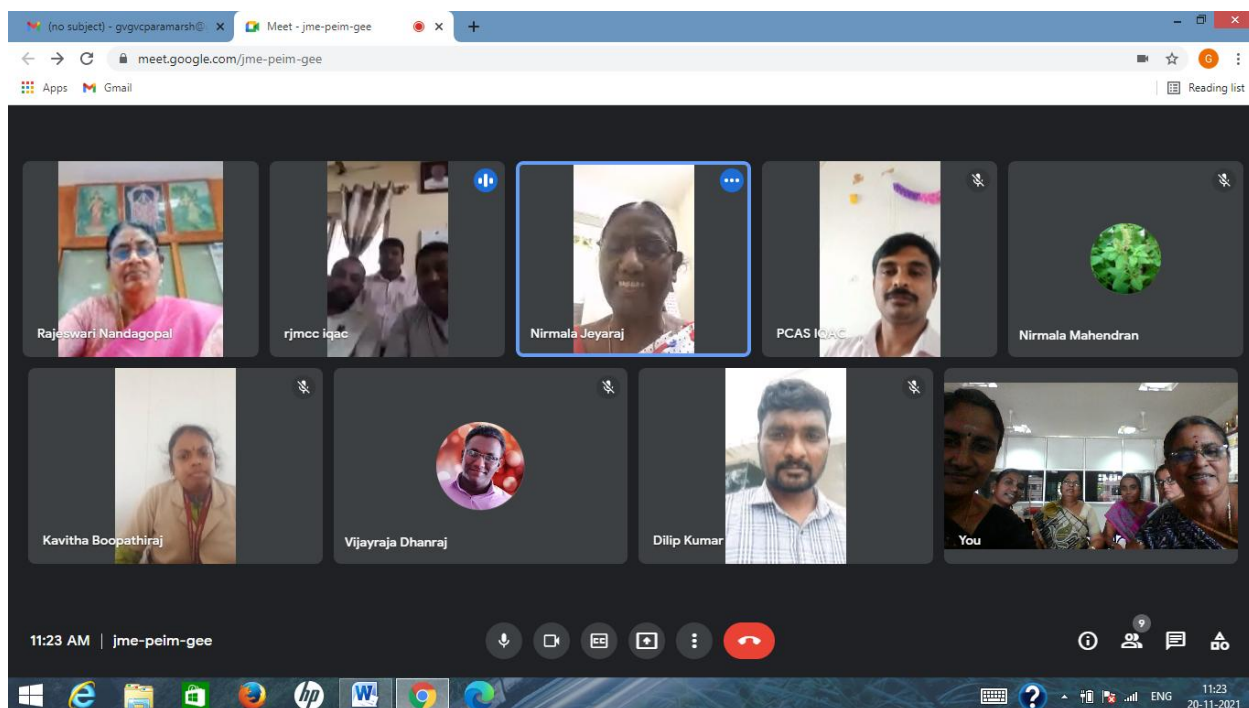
(no subject) - gvgvcparamarsh@
Meet - jme-peim-gee
meet.google.com/jme-peim-gee
Apps Gmail
Reading list
Rajeswari Nandagopal
rjmcc iqac
Nirmala Jeyaraj
PCAS IQAC
Nirmala Mahendran
Kavitha Boopathiraj
Vijayraja Dhanraj
Dilip Kumar
You
11:23 AM | jme-peim-gee
9
ENG
11:23
20-11-2021